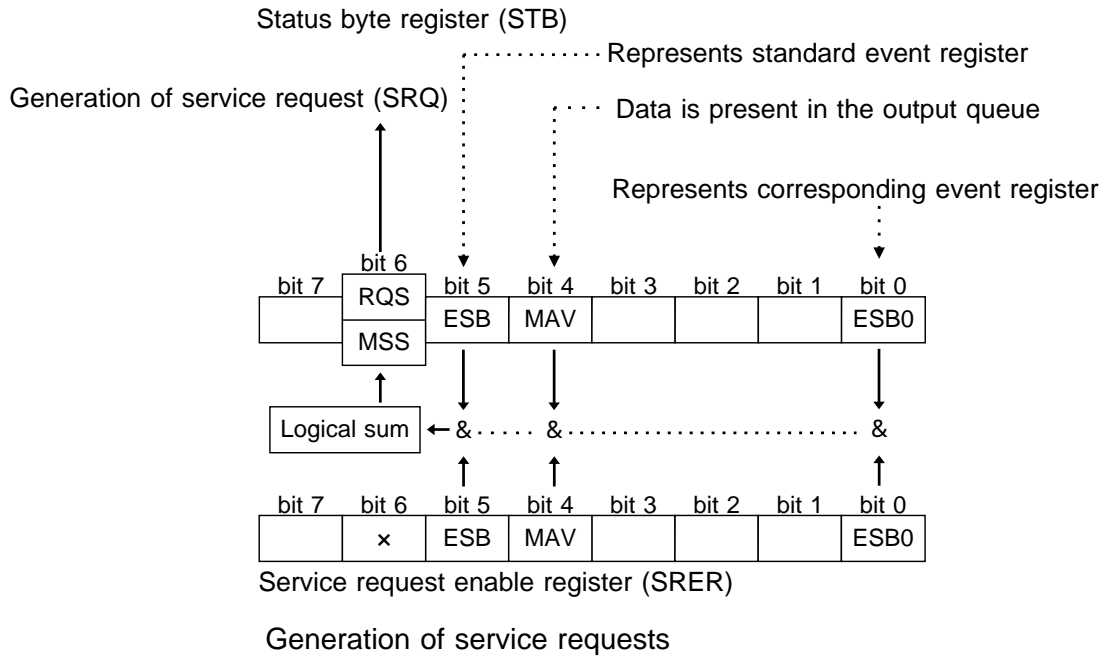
Status byte register (STB)

Represents standard event register

Generation of service request (SRQ)

Data is present in the output queue

Represents corresponding event register

| bit 7 | bit 6 | bit 5 | bit 4 | bit 3 | bit 2 | bit 1 | bit 0 |
|---|---|---|---|---|---|---|---|
| | RQS / MSS | ESB | MAV | | | | ESB0 |

Logical sum ← & & &

| bit 7 | bit 6 | bit 5 | bit 4 | bit 3 | bit 2 | bit 1 | bit 0 |
|---|---|---|---|---|---|---|---|
| | × | ESB | MAV | | | | ESB0 |

Service request enable register (SRER)

Generation of service requests